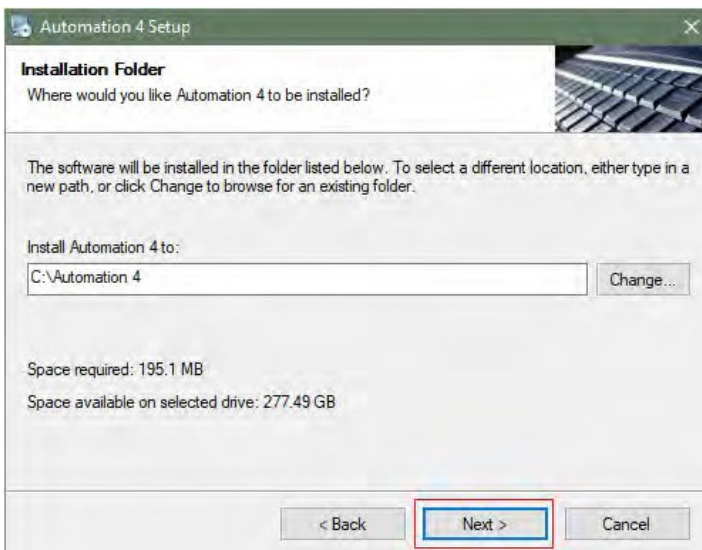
Automation 4 Setup

Installation Folder

Where would you like Automation 4 to be installed?

The software will be installed in the folder listed below. To select a different location, either type in a new path, or click Change to browse for an existing folder.

Install Automation 4 to:

C:\Automation 4

Change...

Space required: 195.1 MB

Space available on selected drive: 277.49 GB

< Back

Next >

Cancel